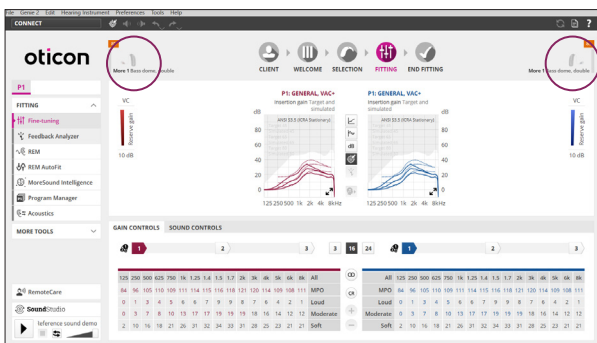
File Genie 2 Edit Hearing Instrument Preferences Tools Help

CONNECT

oticon

More 1 Bass dome, double

CLIENT WELCOME SELECTION FITTING END FITTING

More 1 Bass dome, double

P1

FITTING

Fine-tuning

Feedback Analyzer

REM

REM AutoFit

MoreSound Intelligence

Program Manager

Acoustics

MORE TOOLS

VC

Reserve gain

10 dB

P1: GENERAL, VAC+

Insertion gain Target and simulated

ANSI S3.5 (IDRA Stationary)

dB

60

40

20

0

125 250 500 1k 2k 4k 8kHz

P1: GENERAL, VAC+

Insertion gain Target and simulated

ANSI S3.5 (IDRA Stationary)

dB

60

40

20

0

125 250 500 1k 2k 4k 8kHz

VC

Reserve gain

10 dB

GAIN CONTROLS SOUND CONTROLS

1 2 3 16 24 1 2 3

| 125 | 250 | 500 | 625 | 750 | 1k | 1.25 | 1.4 | 1.5 | 1.7 | 2k | 3k | 4k | 5k | 6k | 8k | All |
|---|---|---|---|---|---|---|---|---|---|---|---|---|---|---|---|---|
| 84 | 96 | 105 | 110 | 109 | 111 | 114 | 115 | 116 | 118 | 121 | 120 | 114 | 109 | 108 | 111 | MPO |
| 0 | 3 | 3 | 4 | 5 | 6 | 6 | 7 | 9 | 9 | 8 | 7 | 6 | 4 | 2 | 1 | Loud |
| 0 | 3 | 7 | 8 | 10 | 13 | 17 | 17 | 19 | 19 | 19 | 18 | 16 | 14 | 12 | 12 | Moderate |
| 2 | 10 | 16 | 18 | 21 | 26 | 27 | 30 | 34 | 33 | 31 | 28 | 29 | 23 | 21 | 25 | Soft |

| All | 125 | 250 | 500 | 625 | 750 | 1k | 1.25 | 1.4 | 1.5 | 1.7 | 2k | 3k | 4k | 5k | 6k | 8k |
|---|---|---|---|---|---|---|---|---|---|---|---|---|---|---|---|---|
| MPO | 84 | 96 | 105 | 110 | 109 | 111 | 114 | 115 | 116 | 118 | 121 | 120 | 114 | 109 | 108 | 111 |
| Loud | 0 | 3 | 3 | 4 | 5 | 6 | 6 | 7 | 9 | 9 | 8 | 7 | 6 | 4 | 2 | 1 |
| Moderate | 0 | 3 | 7 | 8 | 10 | 13 | 17 | 17 | 19 | 19 | 19 | 18 | 16 | 14 | 12 | 12 |
| Soft | 2 | 10 | 16 | 18 | 21 | 26 | 27 | 30 | 34 | 33 | 31 | 28 | 29 | 23 | 21 | 25 |

CR

RemoteCare

SoundStudio

Reference sound demo